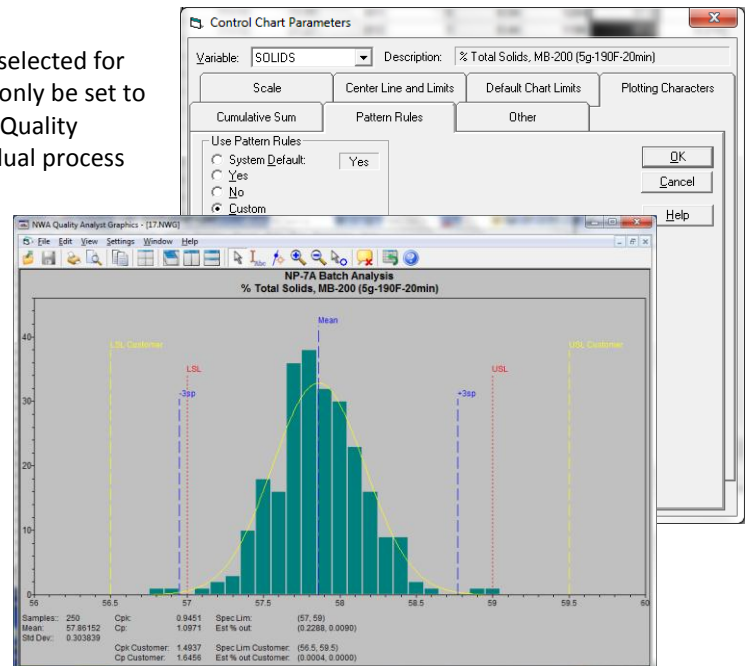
selected for
only be set to
Quality
lual process

Control Chart Parameters

Variable: SOLIDS Description: % Total Solids, MB-200 (5g-190F-20min)

Scale | Center Line and Limits | Default Chart Limits | Plotting Characters
Cumulative Sum | Pattern Rules | Other

Use Pattern Rules
System Default: Yes
Yes
No
Custom

OK
Cancel
Help

NWA Quality Analyst Graphics - [17.NWG]
File Edit View Settings Window Help

NP-7A Batch Analysis
% Total Solids, MB-200 (5g-190F-20min)

Mean
LSL Customer
LSL
-3sp
+3sp
USL
USL Customer

40
30
20
10
0

56 56.5 57 57.5 58 58.5 59 59.5 60

Samples: 250
Mean: 57.86152
Std Dev: 0.303839

Cpk: 0.9451
Cp: 1.0971

Spec Lim: (57, 59)
Est % out: (0.2288, 0.0090)

Cpk Customer: 1.4937
Cp Customer: 1.6456

Spec Lim Customer: (56.5, 59.5)
Est % out Customer: (0.0004, 0.0000)